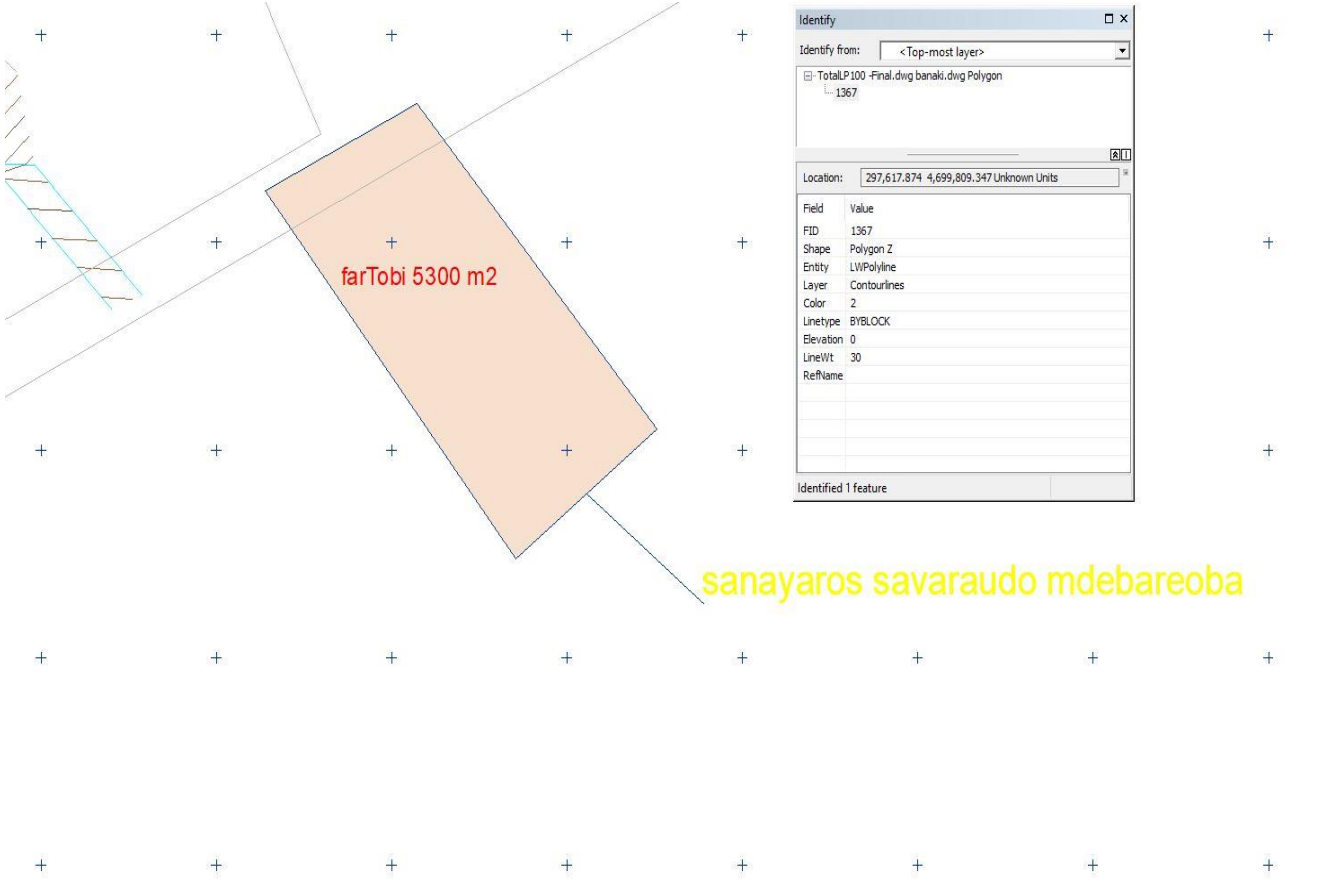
Identify

Identify from: <Top-most layer>

TotalLP100 -Final.dwg banaki.dwg Polygon
1367

Location: 297,617.874 4,699,809.347 Unknown Units

| Field | Value |
|---|---|
| FID | 1367 |
| Shape | Polygon Z |
| Entity | LWPolyline |
| Layer | Contourlines |
| Color | 2 |
| Linetype | BYBLOCK |
| Elevation | 0 |
| LineWt | 30 |
| RefName | |

Identified 1 feature

farTobi 5300 m2

sanayaros savaraudo mdebareoba